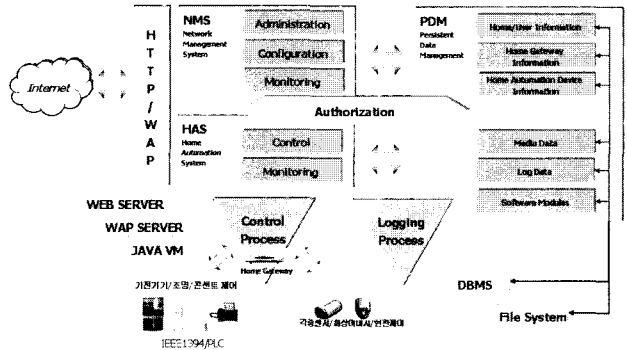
Internet

H
T
T
P
/
W
A
P

NMS
Network
Management
System

Administration

Configuration

Monitoring

Authorization

HAS
Home
Automation
System

Control

Monitoring

PDM
Persistent
Data
Management

Home/User Information

Home Gateway Information

Home Automation Device Information

Media Data

Log Data

Software Modules

WEB SERVER

WAP SERVER

JAVA VM

Control Process

Home Gateway

Logging Process

DBMS

File System

가전기기/조명/콘센트 제어

IEEE1394/PLC

각종센서/화상데이터/원격제어